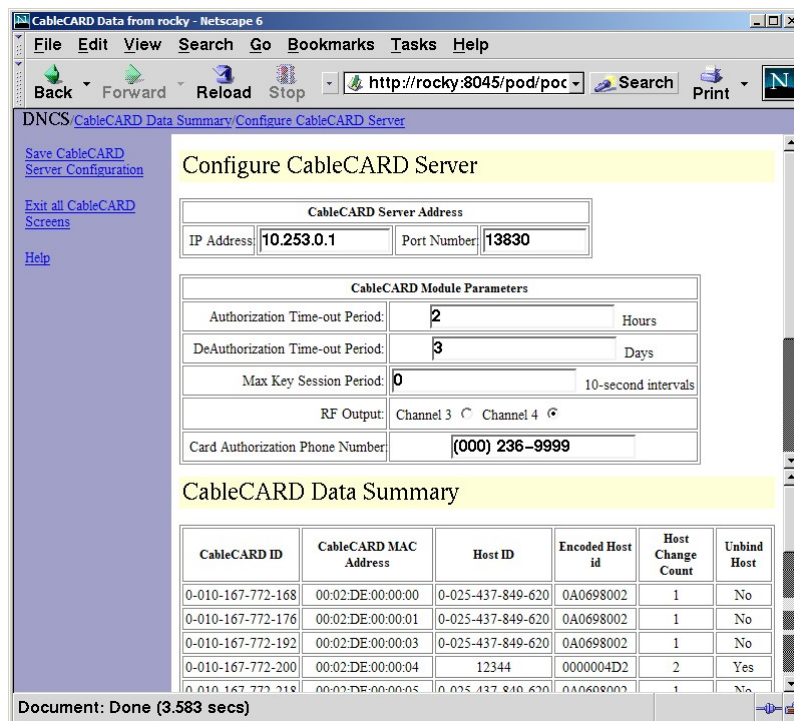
CableCARD Data from rocky - Netscape 6

File Edit View Search Go Bookmarks Tasks Help

Back Forward Reload Stop http://rocky:8045/pod/poc Search Print N

DNCS/CableCARD Data Summary/Configure CableCARD Server

Save CableCARD Server Configuration

Exit all CableCARD Screens

Help

Configure CableCARD Server

| CableCARD Server Address | |
|---|---|
| IP Address: 10.253.0.1 | Port Number: 13830 |

| CableCARD Module Parameters | | |
|---|---|---|
| Authorization Time-out Period: | 2 | Hours |
| DeAuthorization Time-out Period: | 3 | Days |
| Max Key Session Period: | 0 | 10-second intervals |
| RF Output: | Channel 3 Channel 4 | |
| Card Authorization Phone Number: | (000) 236-9999 | |

CableCARD Data Summary

| CableCARD ID | CableCARD MAC Address | Host ID | Encoded Host id | Host Change Count | Unbind Host |
|---|---|---|---|---|---|
| 0-010-167-772-168 | 00:02:DE:00:00:00 | 0-025-437-849-620 | 0A0698002 | 1 | No |
| 0-010-167-772-176 | 00:02:DE:00:00:01 | 0-025-437-849-620 | 0A0698002 | 1 | No |
| 0-010-167-772-192 | 00:02:DE:00:00:03 | 0-025-437-849-620 | 0A0698002 | 1 | No |
| 0-010-167-772-200 | 00:02:DE:00:00:04 | 12344 | 0000004D2 | 2 | Yes |
| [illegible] | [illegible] | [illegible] | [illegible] | 1 | No |

Document: Done (3.583 secs)